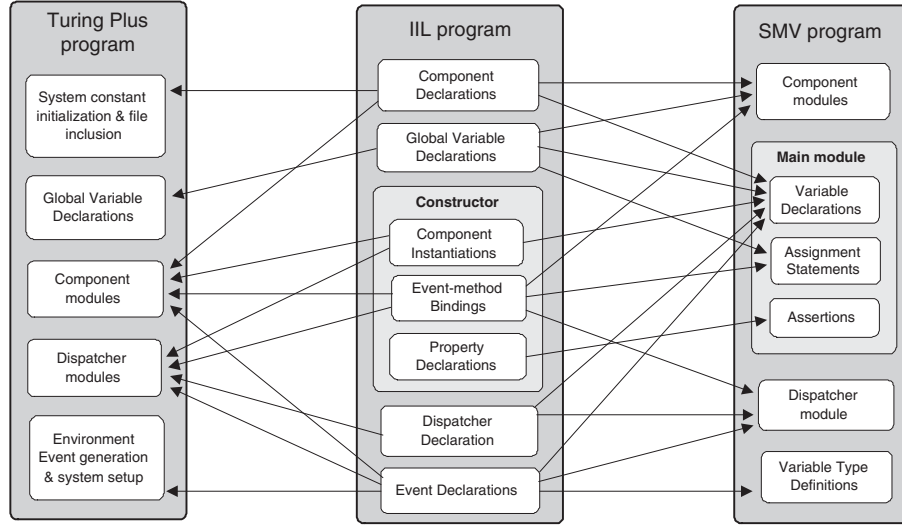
Turing Plus program

System constant initialization & file inclusion

Global Variable Declarations

Component modules

Dispatcher modules

Environment Event generation & system setup

IIL program

Component Declarations

Global Variable Declarations

Constructor

Component Instantiations

Event-method Bindings

Property Declarations

Dispatcher Declaration

Event Declarations

SMV program

Component modules

Main module

Variable Declarations

Assignment Statements

Assertions

Dispatcher module

Variable Type Definitions